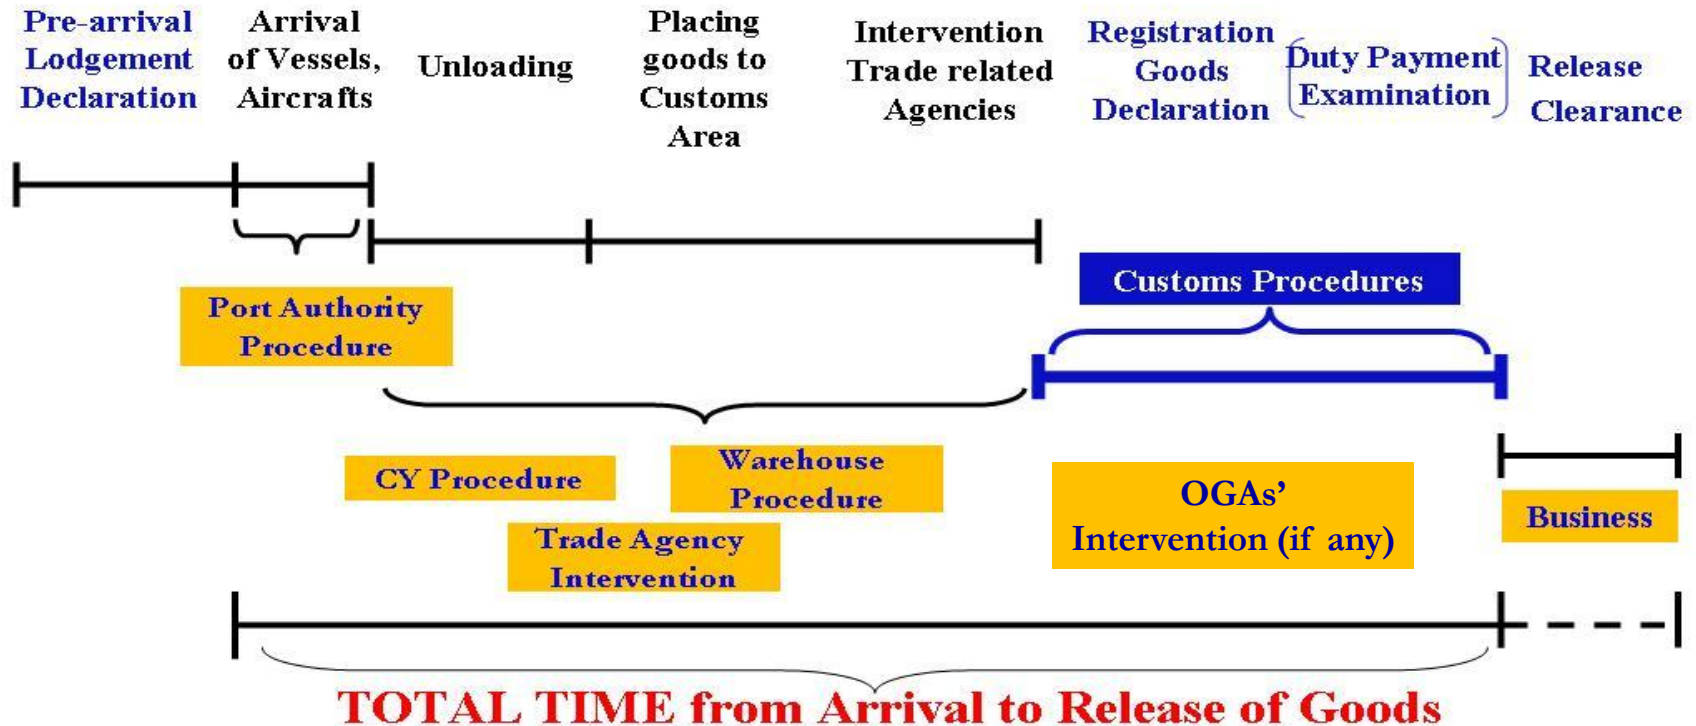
Pre-arrival Lodgement Declaration

Arrival of Vessels, Aircrafts

Unloading

Placing goods to Customs Area

Intervention Trade related Agencies

Registration Goods Declaration

Duty Payment Examination

Release Clearance

Customs Procedures

Port Authority Procedure

CY Procedure

Warehouse Procedure

Trade Agency Intervention

OGAs' Intervention (if any)

Business

TOTAL TIME from Arrival to Release of Goods